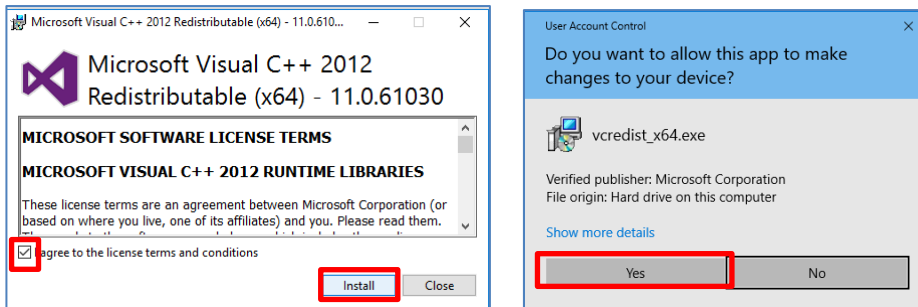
Microsoft Visual C++ 2012 Redistributable (x64) - 11.0.610...

Microsoft Visual C++ 2012 Redistributable (x64) - 11.0.61030

MICROSOFT SOFTWARE LICENSE TERMS

MICROSOFT VISUAL C++ 2012 RUNTIME LIBRARIES

These license terms are an agreement between Microsoft Corporation (or based on where you live, one of its affiliates) and you. Please read them. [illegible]

I agree to the license terms and conditions

Install

Close

User Account Control

Do you want to allow this app to make changes to your device?

vcredist_x64.exe

Verified publisher: Microsoft Corporation
File origin: Hard drive on this computer

Show more details

Yes

No